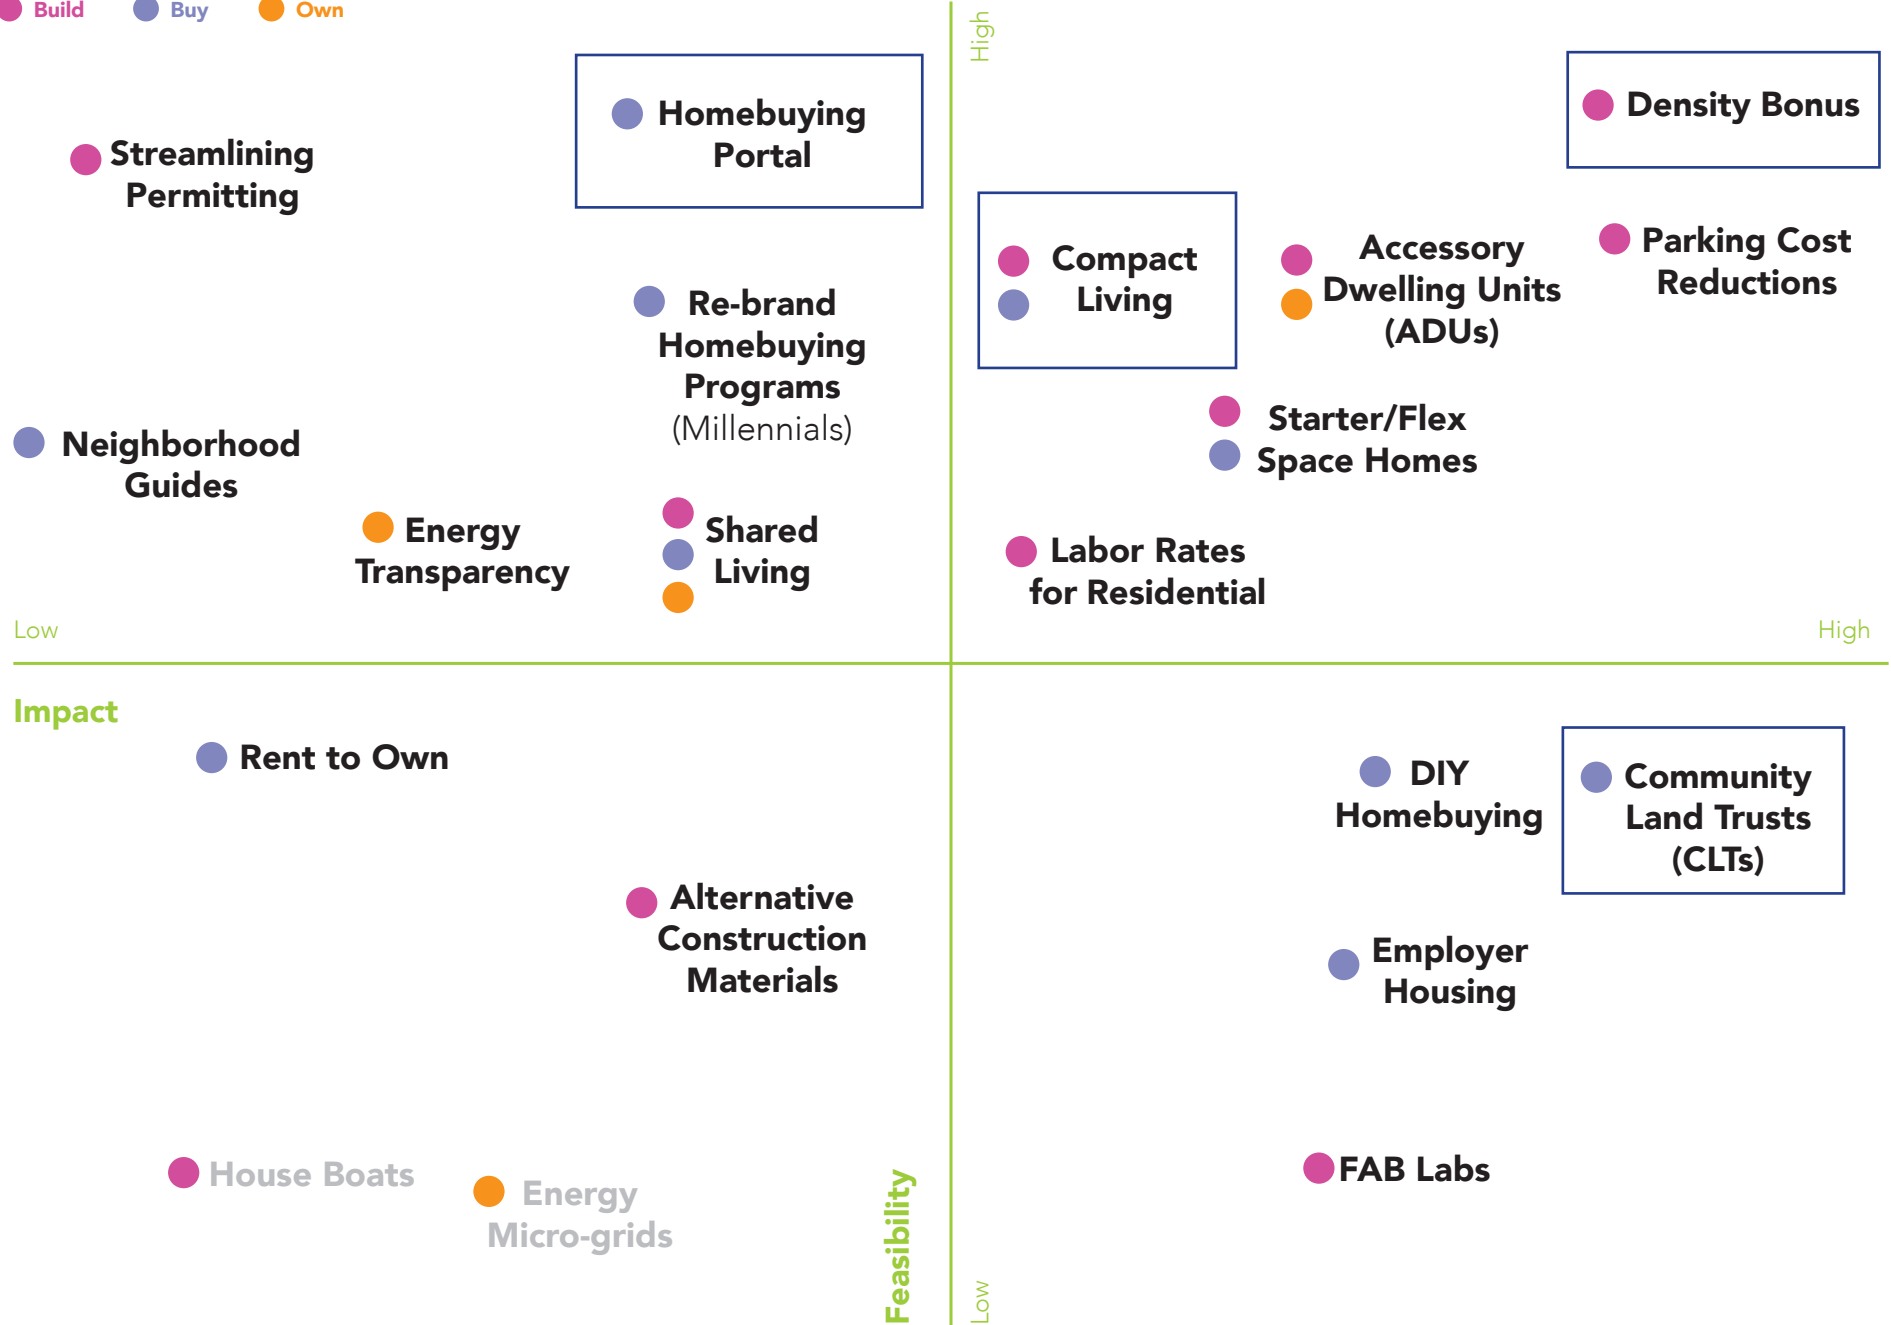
Build Buy Own

High

Homebuying Portal

Density Bonus

Streamlining Permitting

Compact Living

Accessory Dwelling Units (ADUs)

Parking Cost Reductions

Re-brand Homebuying Programs (Millennials)

Starter/Flex Space Homes

Neighborhood Guides

Energy Transparency

Shared Living

Labor Rates for Residential

Low

High

Impact

Rent to Own

DIY Homebuying

Community Land Trusts (CLTs)

Alternative Construction Materials

Employer Housing

House Boats

Energy Micro-grids

FAB Labs

Feasibility

Low